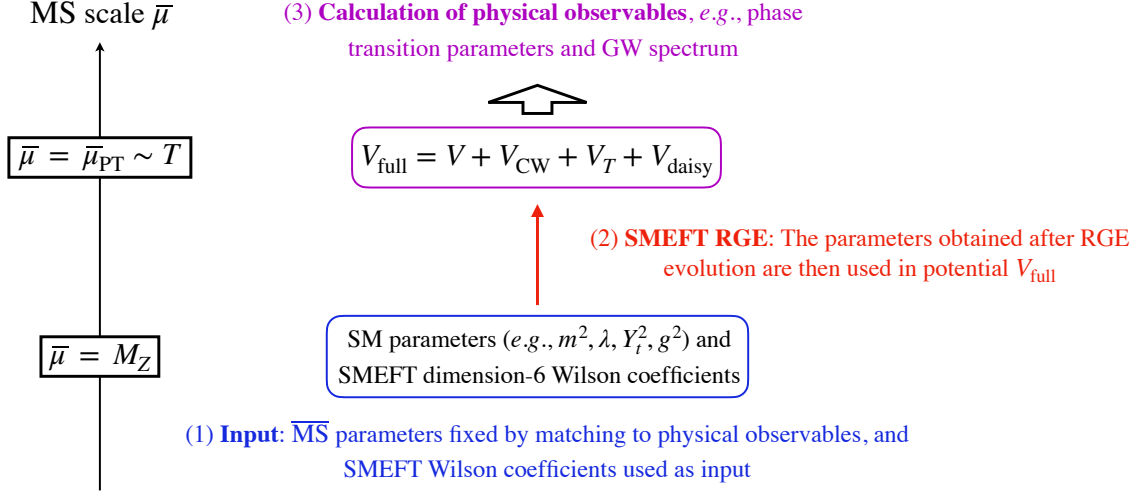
MS scale $\overline{\mu}$

(3) **Calculation of physical observables**, *e.g.*, phase transition parameters and GW spectrum

$\overline{\mu} = \overline{\mu}_{\rm PT} \sim T$

$V_{\rm full} = V + V_{\rm CW} + V_T + V_{\rm daisy}$

(2) **SMEFT RGE**: The parameters obtained after RGE evolution are then used in potential $V_{\rm full}$

$\overline{\mu} = M_Z$

SM parameters (*e.g.*, $m^2, \lambda, Y_t^2, g^2$) and SMEFT dimension-6 Wilson coefficients

(1) **Input**: $\overline{\rm MS}$ parameters fixed by matching to physical observables, and SMEFT Wilson coefficients used as input